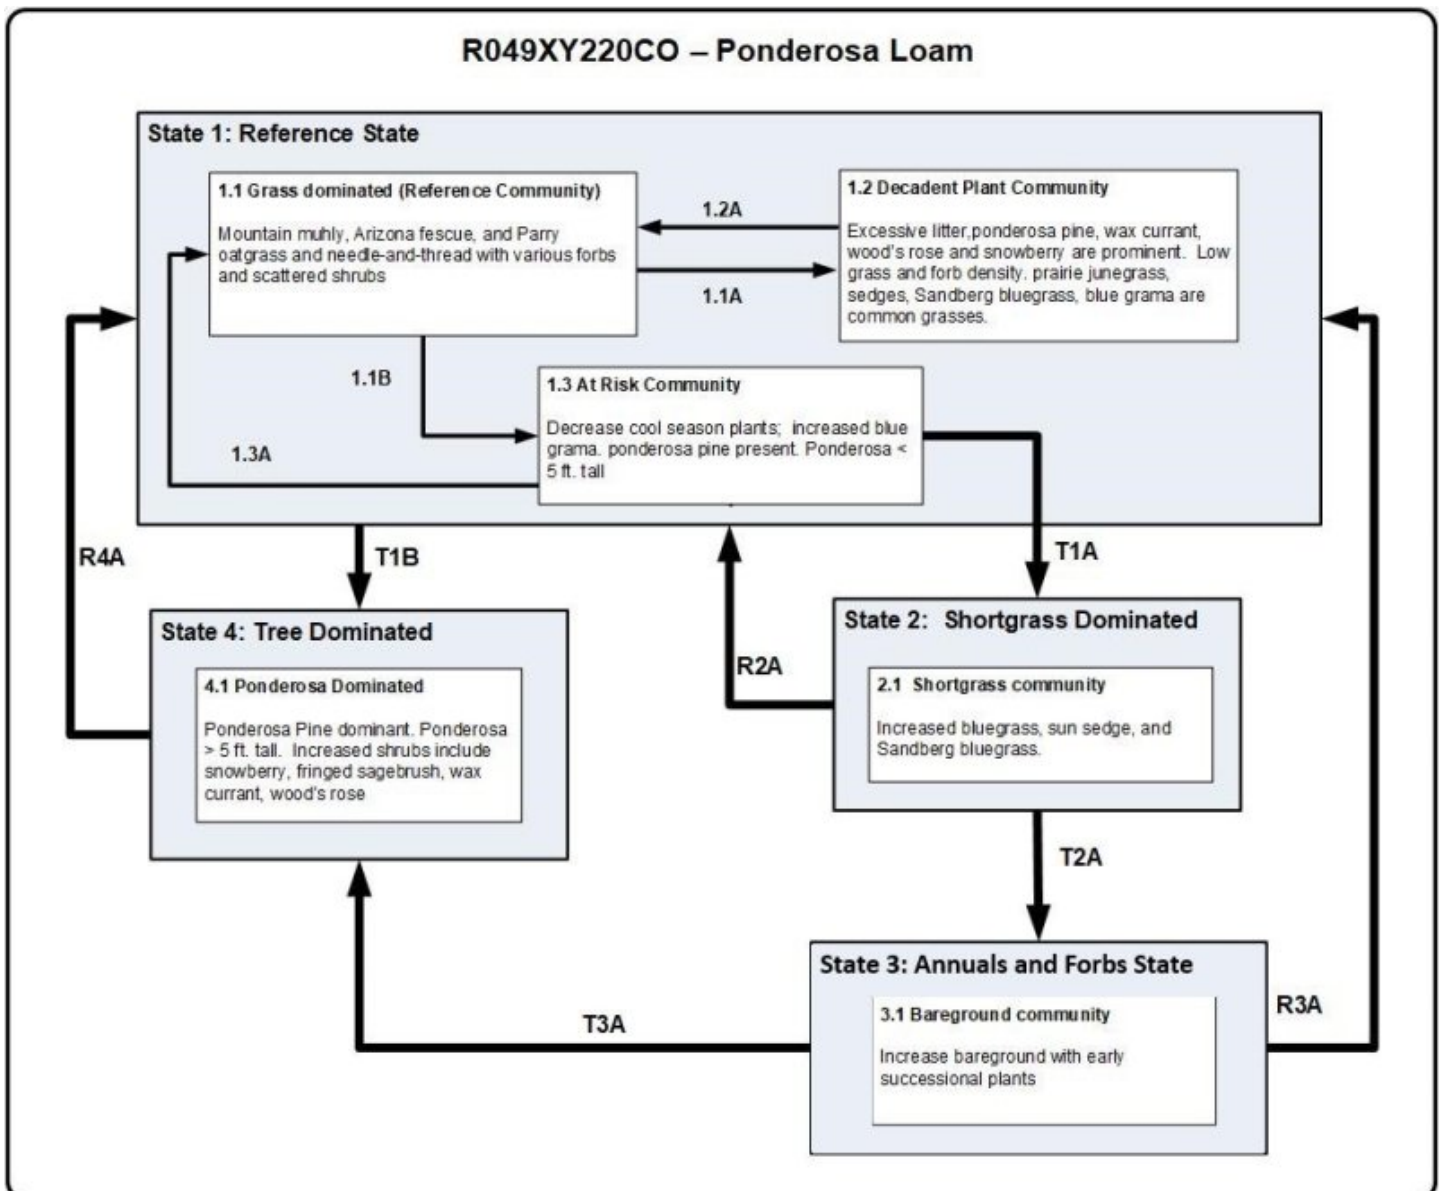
R049XY220CO – Ponderosa Loam

State 1: Reference State

1.1 Grass dominated (Reference Community)

Mountain muhly, Arizona fescue, and Parry oatgrass and needle-and-thread with various forbs and scattered shrubs

1.2A

1.1A

1.2 Decadent Plant Community

Excessive litter,ponderosa pine, wax currant, wood's rose and snowberry are prominent. Low grass and forb density. prairie junegrass, sedges, Sandberg bluegrass, blue grama are common grasses.

1.1B

1.3A

1.3 At Risk Community

Decrease cool season plants; increased blue grama. ponderosa pine present. Ponderosa < 5 ft. tall

R4A

T1B

T1A

State 4: Tree Dominated

4.1 Ponderosa Dominated

Ponderosa Pine dominant. Ponderosa > 5 ft. tall. Increased shrubs include snowberry, fringed sagebrush, wax currant, wood's rose

R2A

State 2: Shortgrass Dominated

2.1 Shortgrass community

Increased bluegrass, sun sedge, and Sandberg bluegrass.

T2A

State 3: Annuals and Forbs State

3.1 Bareground community

Increase bareground with early successional plants

T3A

R3A